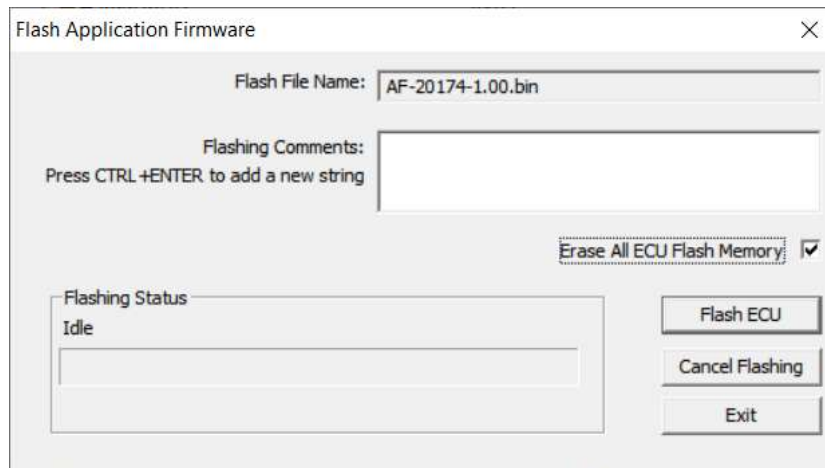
Flash Application Firmware

×

Flash File Name: AF-20174-1.00.bin

Flashing Comments:
Press CTRL +ENTER to add a new string

Erase All ECU Flash Memory ☑

Flashing Status
Idle

Flash ECU

Cancel Flashing

Exit